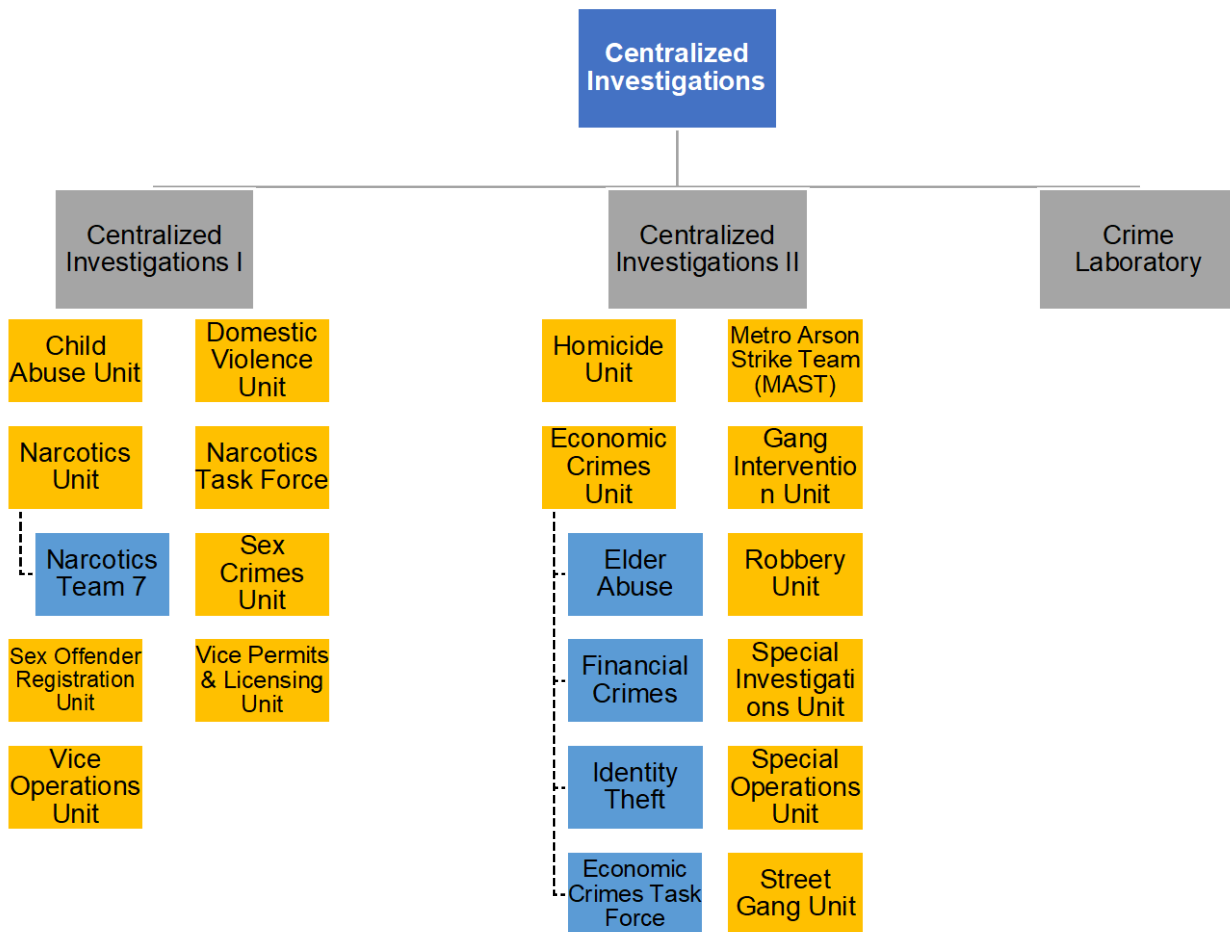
Centralized Investigations

Centralized Investigations I

Centralized Investigations II

Crime Laboratory

Child Abuse Unit

Domestic Violence Unit

Narcotics Unit

Narcotics Task Force

Narcotics Team 7

Sex Crimes Unit

Sex Offender Registration Unit

Vice Permits & Licensing Unit

Vice Operations Unit

Homicide Unit

Metro Arson Strike Team (MAST)

Economic Crimes Unit

Gang Interventio n Unit

Elder Abuse

Robbery Unit

Financial Crimes

Special Investigati ons Unit

Identity Theft

Special Operations Unit

Economic Crimes Task Force

Street Gang Unit